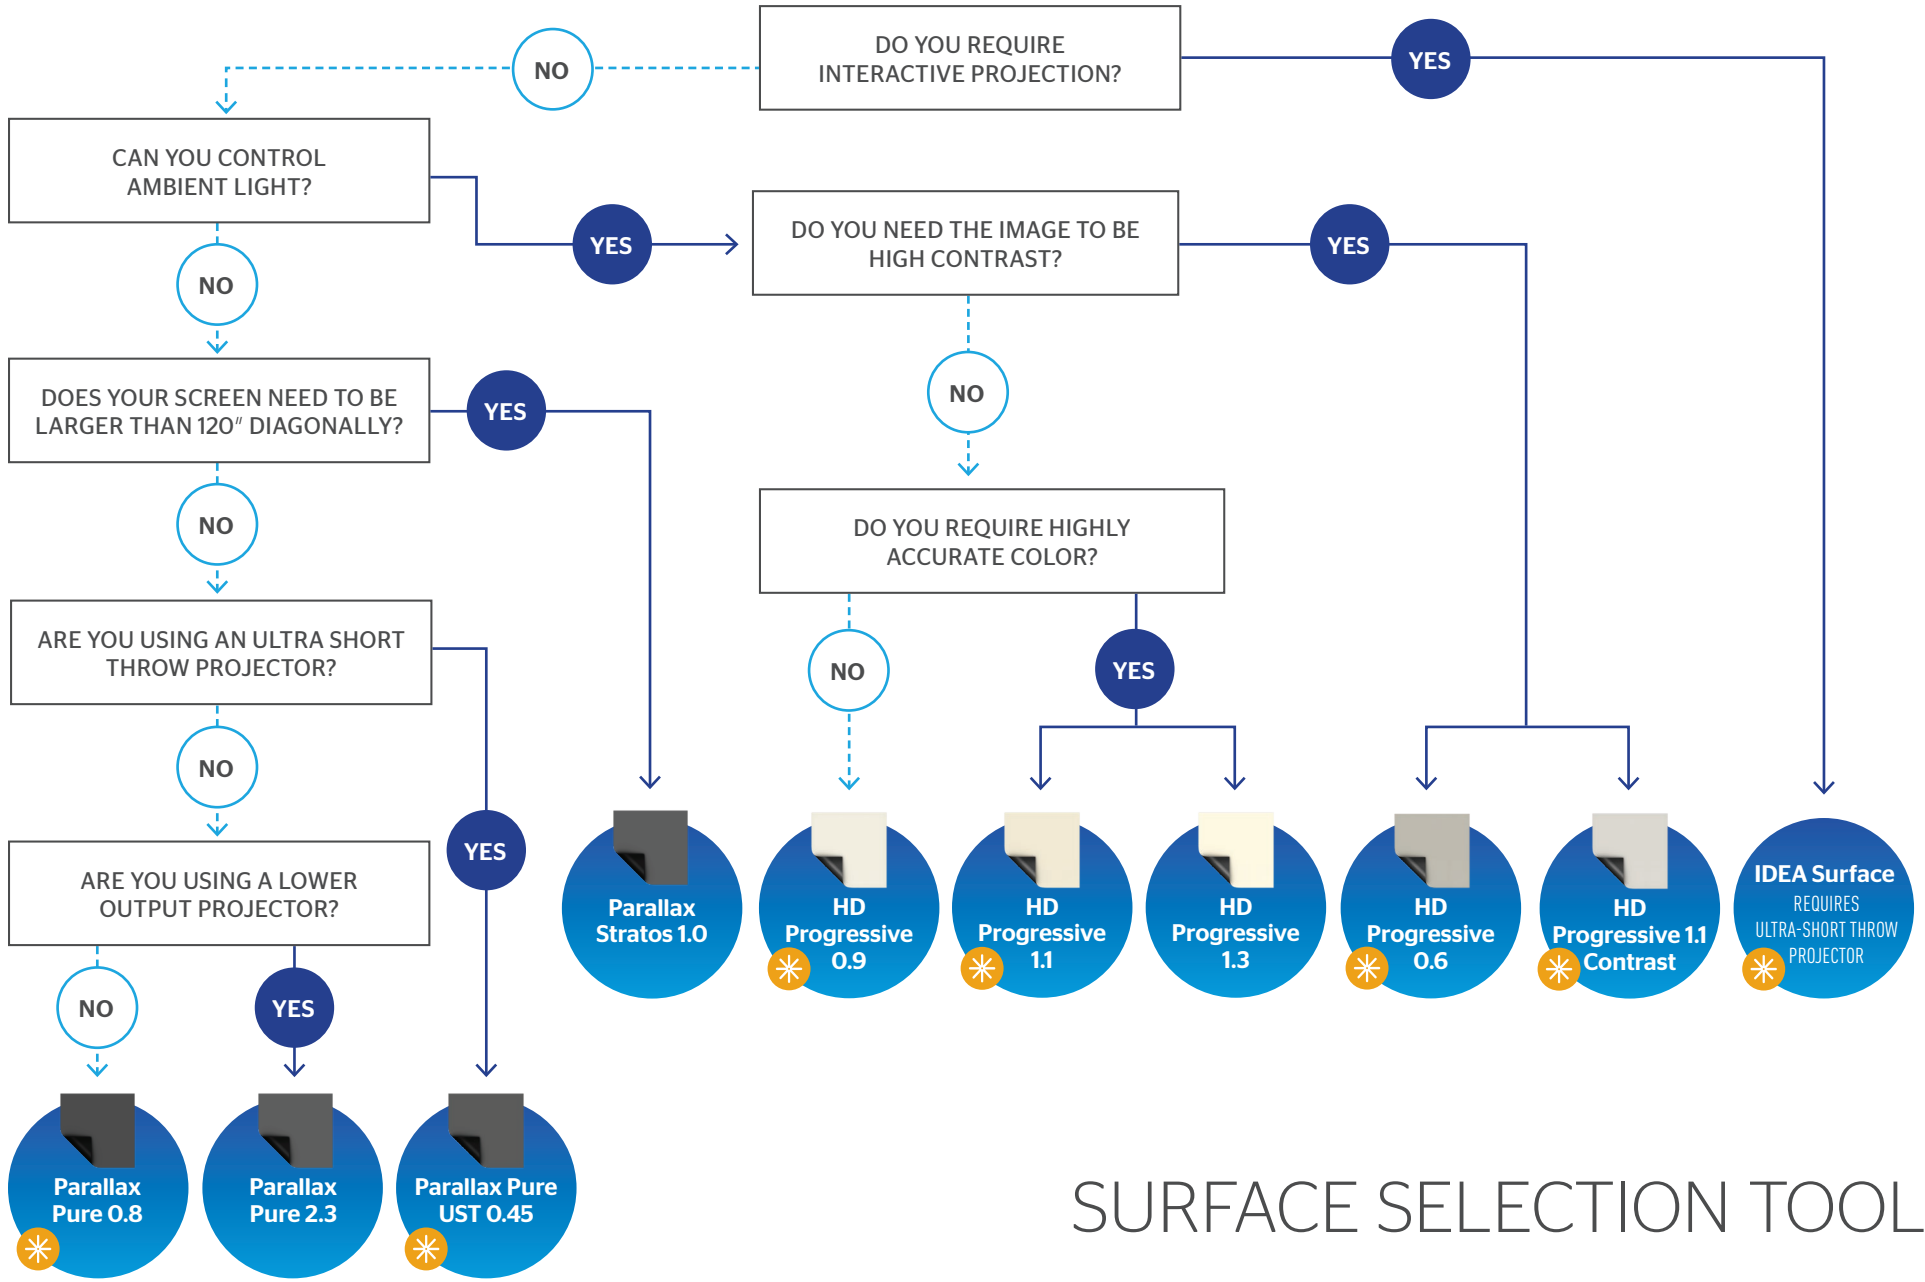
DO YOU REQUIRE INTERACTIVE PROJECTION?

NO

YES

CAN YOU CONTROL AMBIENT LIGHT?

YES

DO YOU NEED THE IMAGE TO BE HIGH CONTRAST?

YES

NO

DOES YOUR SCREEN NEED TO BE LARGER THAN 120″ DIAGONALLY?

YES

NO

NO

DO YOU REQUIRE HIGHLY ACCURATE COLOR?

ARE YOU USING AN ULTRA SHORT THROW PROJECTOR?

NO

YES

NO

YES

ARE YOU USING A LOWER OUTPUT PROJECTOR?

Parallax Stratos 1.0

HD Progressive 0.9

HD Progressive 1.1

HD Progressive 1.3

HD Progressive 0.6

HD Progressive 1.1 Contrast

IDEA Surface REQUIRES ULTRA-SHORT THROW PROJECTOR

NO

YES

Parallax Pure 0.8

Parallax Pure 2.3

Parallax Pure UST 0.45

SURFACE SELECTION TOOL